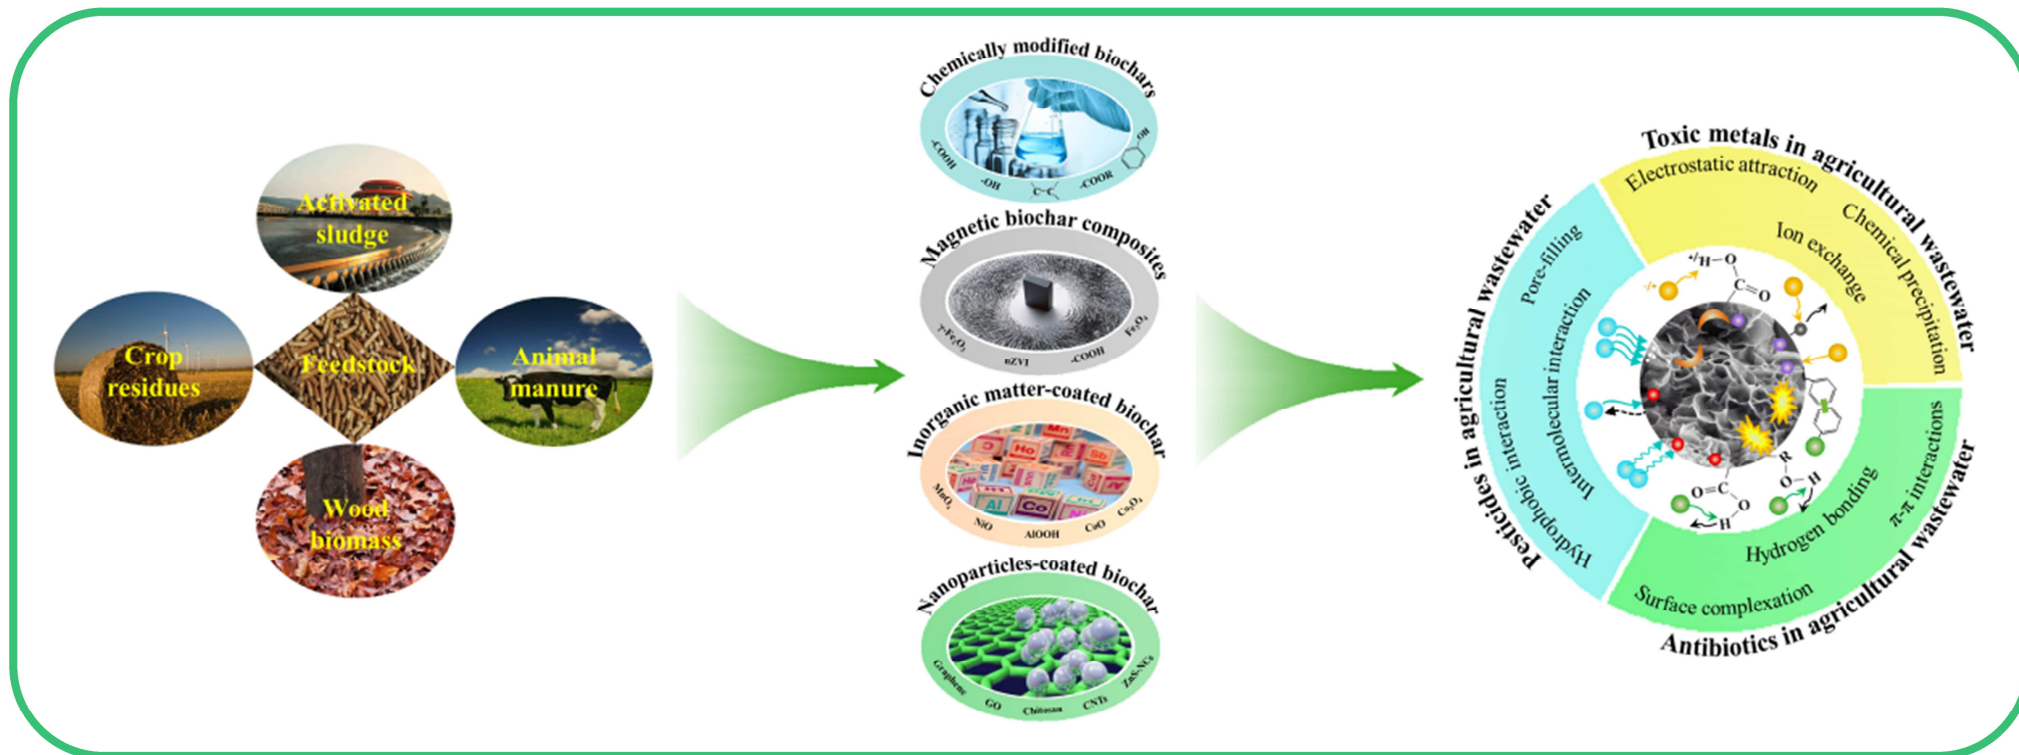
Activated sludge

Crop residues

Feedstock

Animal manure

Wood biomass

Chemically modified biochars

-COOH

-OH

C=C

-COOR

-OH

Magnetic biochar composites

$\gamma$-$Fe_2O_3$

nZVI

-COOH

$Fe_3O_4$

Inorganic matter-coated biochar

Mn

Ho

Sb

Al

Co

$MnO_2$

NiO

AlOOH

CuO

$Co_3O_4$

Nanoparticles-coated biochar

Graphene

GO

Chitosan

CNTs

ZnS-NCs

Toxic metals in agricultural wastewater

Electrostatic attraction

Ion exchange

Chemical precipitation

Pesticides in agricultural wastewater

Pore-filling

Intermolecular interaction

Hydrophobic interaction

Antibiotics in agricultural wastewater

$\pi$-$\pi$ interactions

Hydrogen bonding

Surface complexation

+/-H−O

C=O

O=C

O

H

R

O−H